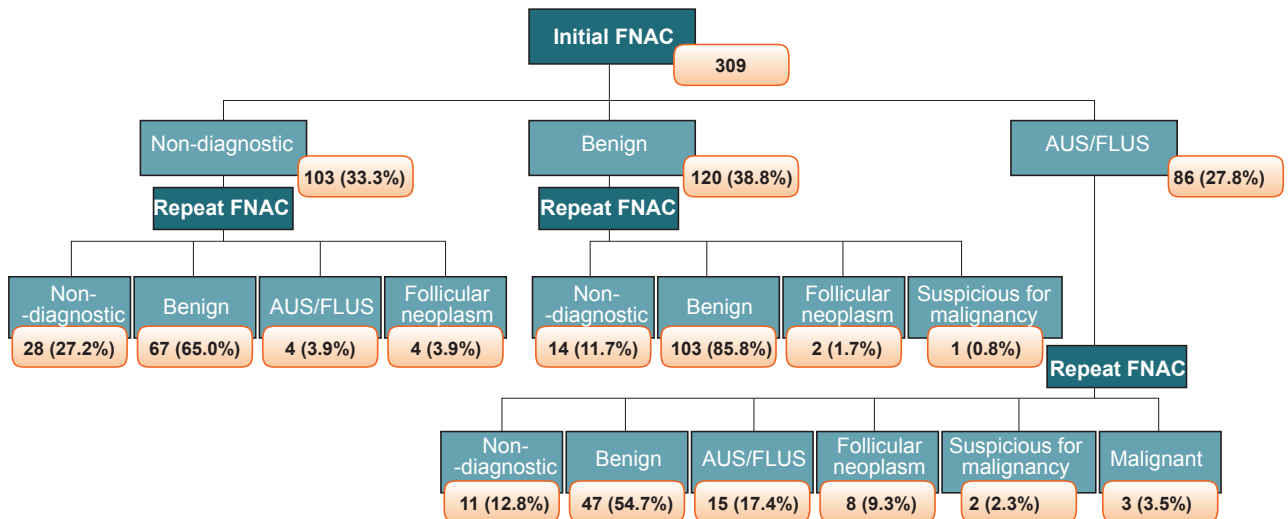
Initial FNAC
309

Non-diagnostic
103 (33.3%)
Repeat FNAC

Benign
120 (38.8%)
Repeat FNAC

AUS/FLUS
86 (27.8%)

Non--diagnostic
28 (27.2%)

Benign
67 (65.0%)

AUS/FLUS
4 (3.9%)

Follicular neoplasm
4 (3.9%)

Non--diagnostic
14 (11.7%)

Benign
103 (85.8%)

Follicular neoplasm
2 (1.7%)

Suspicious for malignancy
1 (0.8%)

Repeat FNAC

Non--diagnostic
11 (12.8%)

Benign
47 (54.7%)

AUS/FLUS
15 (17.4%)

Follicular neoplasm
8 (9.3%)

Suspicious for malignancy
2 (2.3%)

Malignant
3 (3.5%)